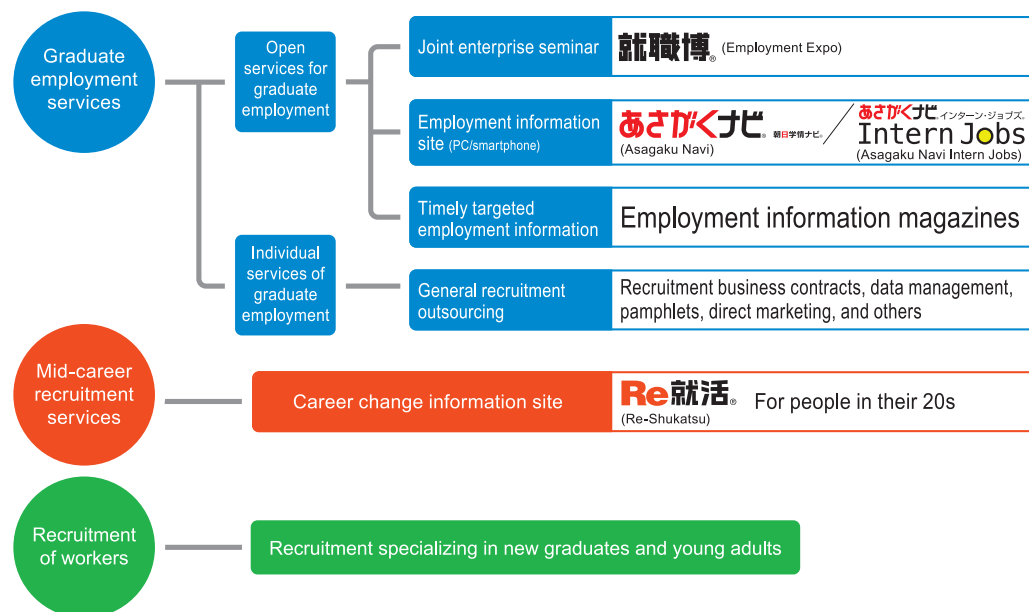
Graduate employment services

Open services for graduate employment

Joint enterprise seminar

就職博® (Employment Expo)

Employment information site (PC/smartphone)

あさがくナビ® 朝日学情ナビ®
(Asagaku Navi)

あさがくナビ インターン・ジョブズ® Intern Jobs
(Asagaku Navi Intern Jobs)

Timely targeted employment information

Employment information magazines

Individual services of graduate employment

General recruitment outsourcing

Recruitment business contracts, data management, pamphlets, direct marketing, and others

Mid-career recruitment services

Career change information site

Re就活® (Re-Shukatsu)

For people in their 20s

Recruitment of workers

Recruitment specializing in new graduates and young adults